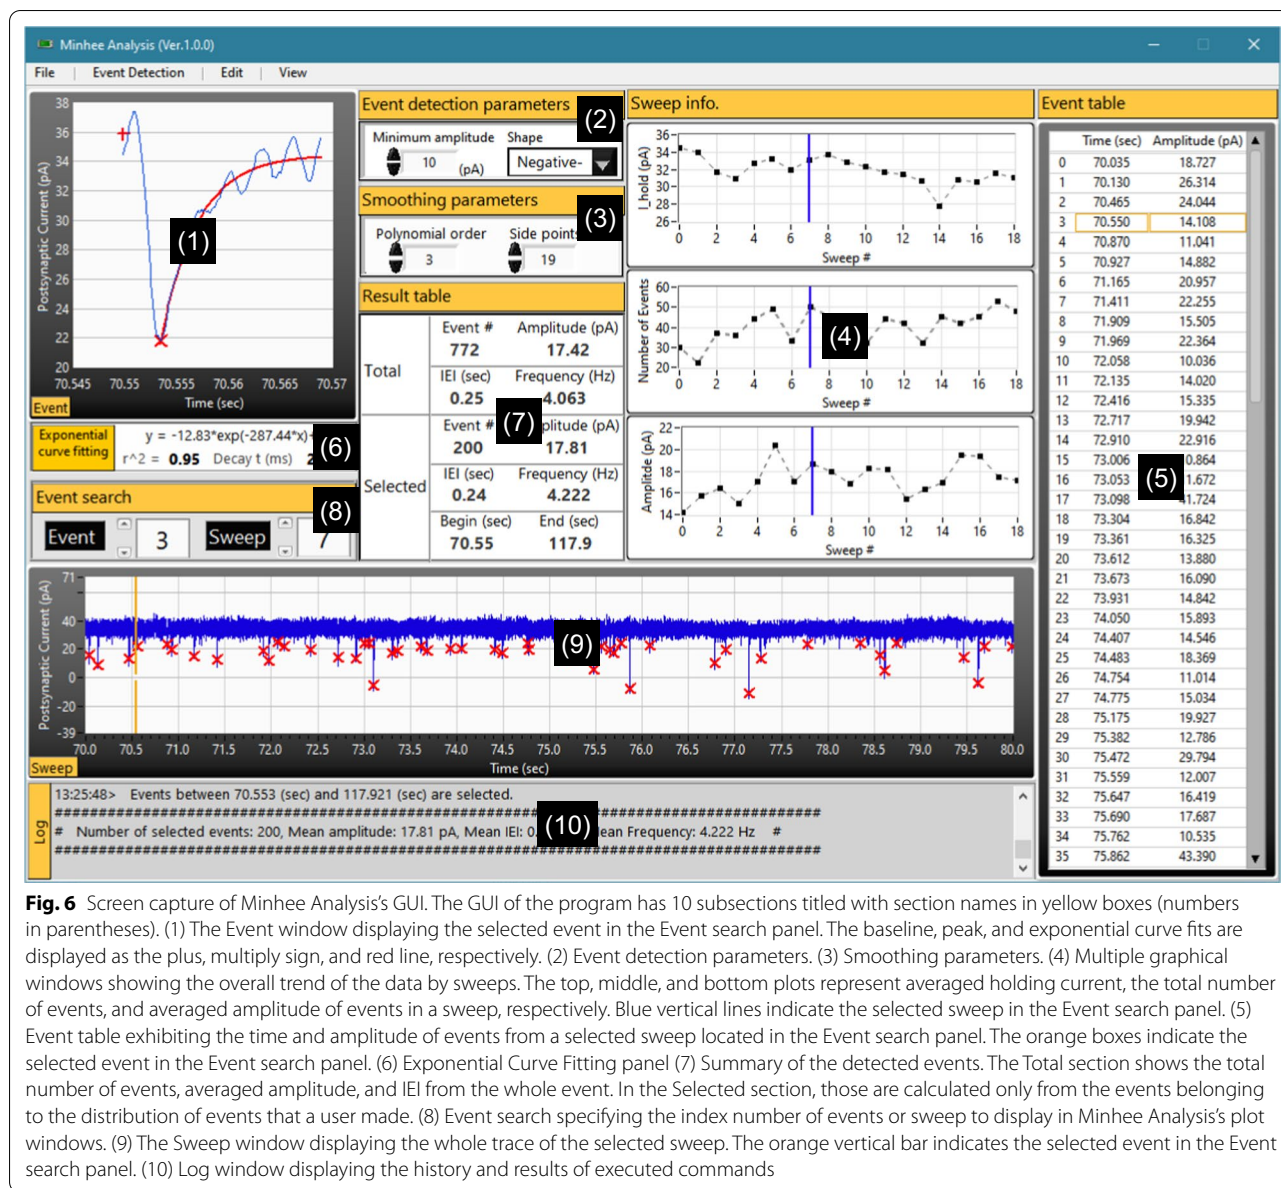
Minhee Analysis (Ver.1.0.0)

File | Event Detection | Edit | View

38
36
34
32
30
28
26
24
22
20
Postsynaptic Current (pA)
(1)
70.545 70.55 70.555 70.56 70.565 70.57
Time (sec)
Event

Event detection parameters
(2)
Minimum amplitude 10 (pA)
Shape Negative-

Smoothing parameters
(3)
Polynomial order 3
Side points 19

Result table

| | | |
|---|---|---|
| Total | Event # 772 | Amplitude (pA) 17.42 |
| | IEI (sec) 0.25 | Frequency (Hz) 4.063 |
| Selected | Event # 200 | (7) plitude (pA) 17.81 |
| | IEI (sec) 0.24 | Frequency (Hz) 4.222 |
| | Begin (sec) 70.55 | End (sec) 117.9 |

Exponential curve fitting
y = -12.83*exp(-287.44*x)
r^2 = 0.95 Decay t (ms) 2
(6)

Event search
(8)
Event 3 Sweep 7

Sweep info.
36 34 32 30 28 26
I_hold (pA)
0 2 4 6 8 10 12 14 16 18
Sweep #
60 50 40 30 20
Number of Events
(4)
0 2 4 6 8 10 12 14 16 18
Sweep #
22 20 18 16 14
Amplitude (pA)
0 2 4 6 8 10 12 14 16 18
Sweep #

Event table

| | Time (sec) | Amplitude (pA) |
|---|---|---|
| 0 | 70.035 | 18.727 |
| 1 | 70.130 | 26.314 |
| 2 | 70.465 | 24.044 |
| 3 | 70.550 | 14.108 |
| 4 | 70.870 | 11.041 |
| 5 | 70.927 | 14.882 |
| 6 | 71.165 | 20.957 |
| 7 | 71.411 | 22.255 |
| 8 | 71.909 | 15.505 |
| 9 | 71.969 | 22.364 |
| 10 | 72.058 | 10.036 |
| 11 | 72.135 | 14.020 |
| 12 | 72.416 | 15.335 |
| 13 | 72.717 | 19.942 |
| 14 | 72.910 | 22.916 |
| 15 | 73.006 | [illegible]0.864 |
| 16 | 73.053 | (5) 1.672 |
| 17 | 73.098 | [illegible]1.724 |
| 18 | 73.304 | 16.842 |
| 19 | 73.361 | 16.325 |
| 20 | 73.612 | 13.880 |
| 21 | 73.673 | 16.090 |
| 22 | 73.931 | 14.842 |
| 23 | 74.050 | 15.893 |
| 24 | 74.407 | 14.546 |
| 25 | 74.483 | 18.369 |
| 26 | 74.754 | 11.014 |
| 27 | 74.775 | 15.034 |
| 28 | 75.175 | 19.927 |
| 29 | 75.382 | 12.786 |
| 30 | 75.472 | 29.794 |
| 31 | 75.559 | 12.007 |
| 32 | 75.647 | 16.419 |
| 33 | 75.690 | 17.687 |
| 34 | 75.762 | 10.535 |
| 35 | 75.862 | 43.390 |

71
40
20
0
-20
-39
Postsynaptic Current (pA)
(9)
70.0 70.5 71.0 71.5 72.0 72.5 73.0 73.5 74.0 74.5 75.0 75.5 76.0 76.5 77.0 77.5 78.0 78.5 79.0 79.5 80.0
Time (sec)
Sweep

Log
13:25:48> Events between 70.553 (sec) and 117.921 (sec) are selected.
##########################################################################################
# Number of selected events: 200, Mean amplitude: 17.81 pA, Mean IEI: 0 (10) ean Frequency: 4.222 Hz #
##########################################################################################

**Fig. 6** Screen capture of Minhee Analysis's GUI. The GUI of the program has 10 subsections titled with section names in yellow boxes (numbers in parentheses). (1) The Event window displaying the selected event in the Event search panel. The baseline, peak, and exponential curve fits are displayed as the plus, multiply sign, and red line, respectively. (2) Event detection parameters. (3) Smoothing parameters. (4) Multiple graphical windows showing the overall trend of the data by sweeps. The top, middle, and bottom plots represent averaged holding current, the total number of events, and averaged amplitude of events in a sweep, respectively. Blue vertical lines indicate the selected sweep in the Event search panel. (5) Event table exhibiting the time and amplitude of events from a selected sweep located in the Event search panel. The orange boxes indicate the selected event in the Event search panel. (6) Exponential Curve Fitting panel (7) Summary of the detected events. The Total section shows the total number of events, averaged amplitude, and IEI from the whole event. In the Selected section, those are calculated only from the events belonging to the distribution of events that a user made. (8) Event search specifying the index number of events or sweep to display in Minhee Analysis's plot windows. (9) The Sweep window displaying the whole trace of the selected sweep. The orange vertical bar indicates the selected event in the Event search panel. (10) Log window displaying the history and results of executed commands